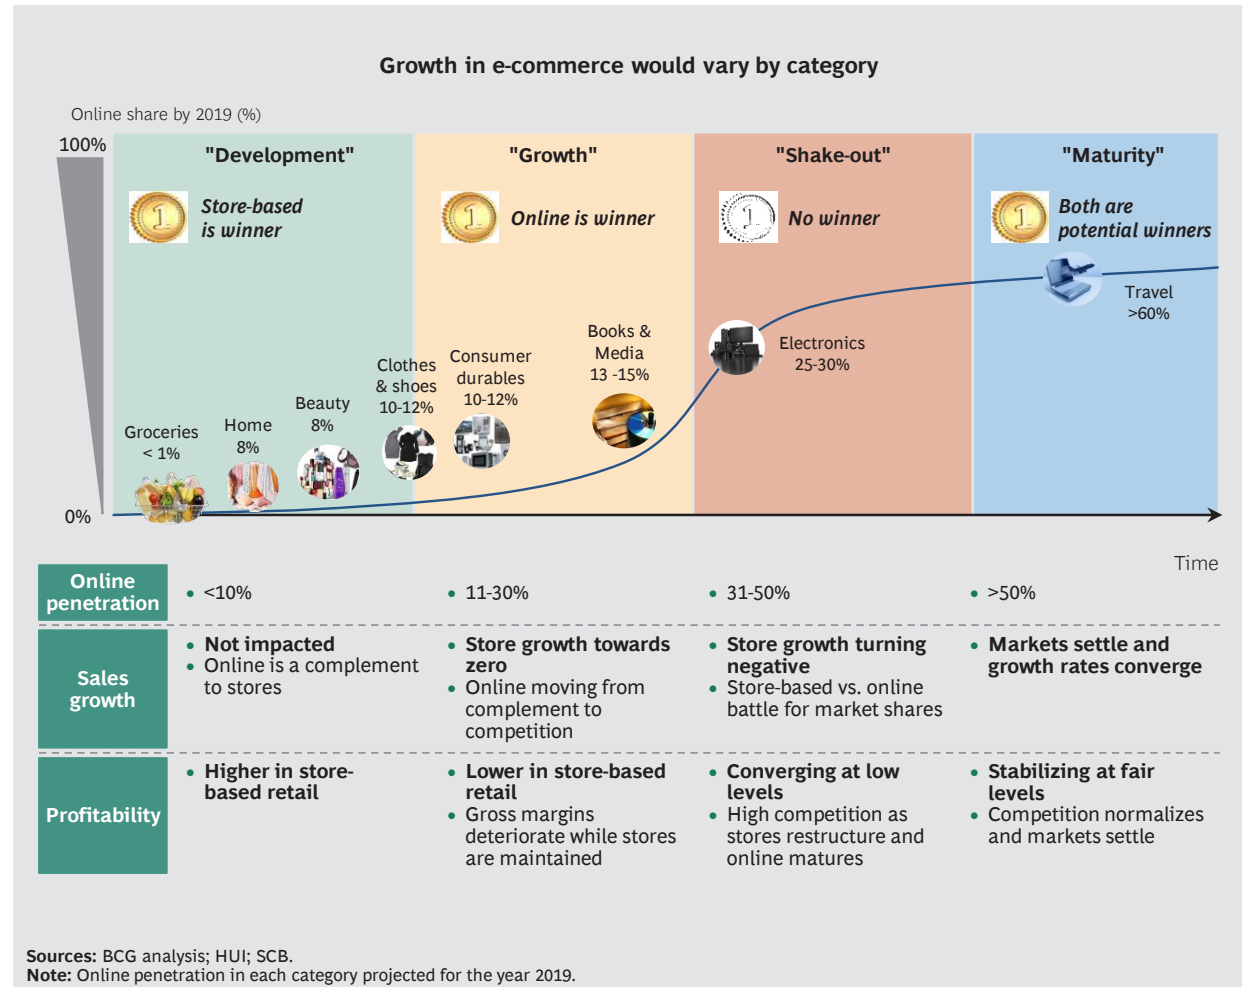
Growth in e-commerce would vary by category

Online share by 2019 (%)

100%

0%

"Development"

Store-based is winner

"Growth"

Online is winner

"Shake-out"

No winner

"Maturity"

Both are potential winners

Groceries < 1%

Home 8%

Beauty 8%

Clothes & shoes 10-12%

Consumer durables 10-12%

Books & Media 13 -15%

Electronics 25-30%

Travel >60%

Time

| | | | | |
|---|---|---|---|---|
| Online penetration | • <10% | • 11-30% | • 31-50% | • >50% |
| Sales growth | • Not impacted • Online is a complement to stores | • Store growth towards zero • Online moving from complement to competition | • Store growth turning negative • Store-based vs. online battle for market shares | • Markets settle and growth rates converge |
| Profitability | • Higher in store-based retail | • Lower in store-based retail • Gross margins deteriorate while stores are maintained | • Converging at low levels • High competition as stores restructure and online matures | • Stabilizing at fair levels • Competition normalizes and markets settle |

Sources: BCG analysis; HUI; SCB.
Note: Online penetration in each category projected for the year 2019.